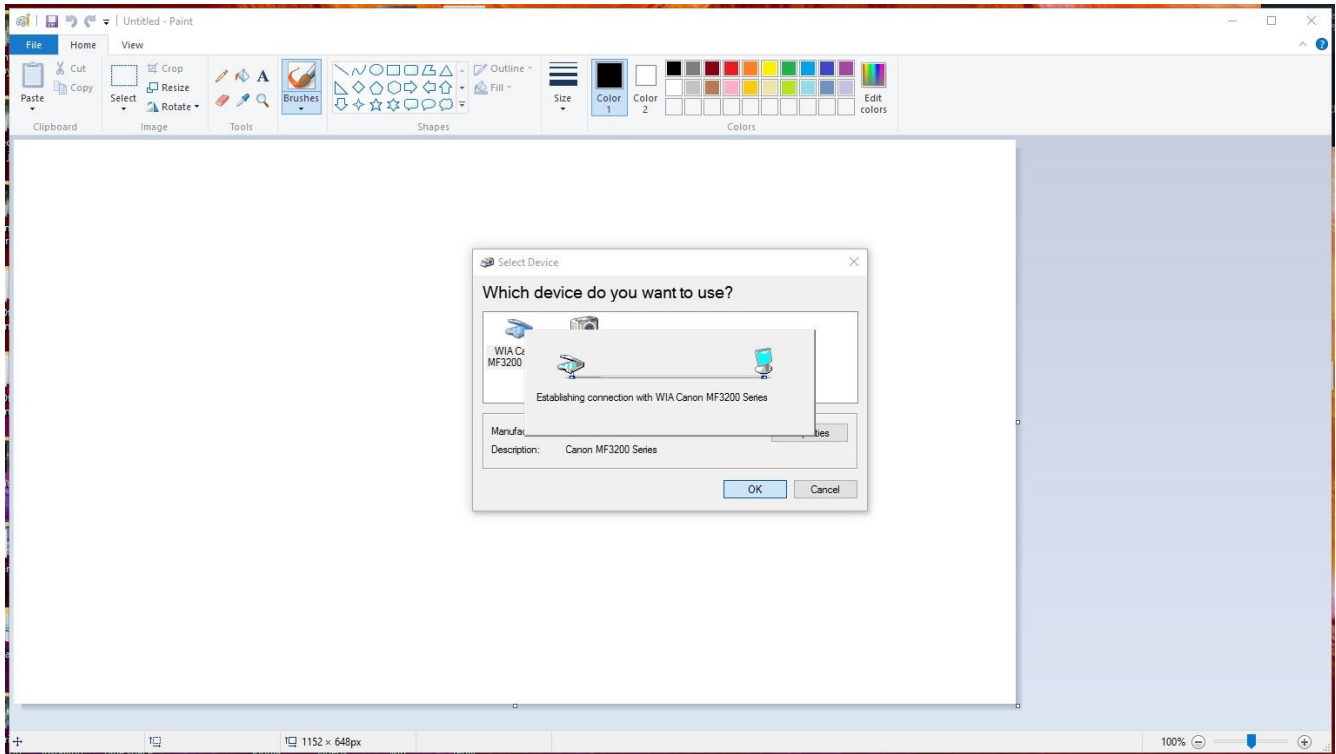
Untitled - Paint

File Home View

Paste
Cut
Copy
Clipboard

Select
Crop
Resize
Rotate
Image

Tools

Brushes

Outline
Fill
Shapes

Size

Color 1
Color 2

Edit colors
Colors

Select Device

Which device do you want to use?

WIA Ca
MF3200

Establishing connection with WIA Canon MF3200 Series

Manufa
ties

Description: Canon MF3200 Series

OK Cancel

1152 × 648px

100%